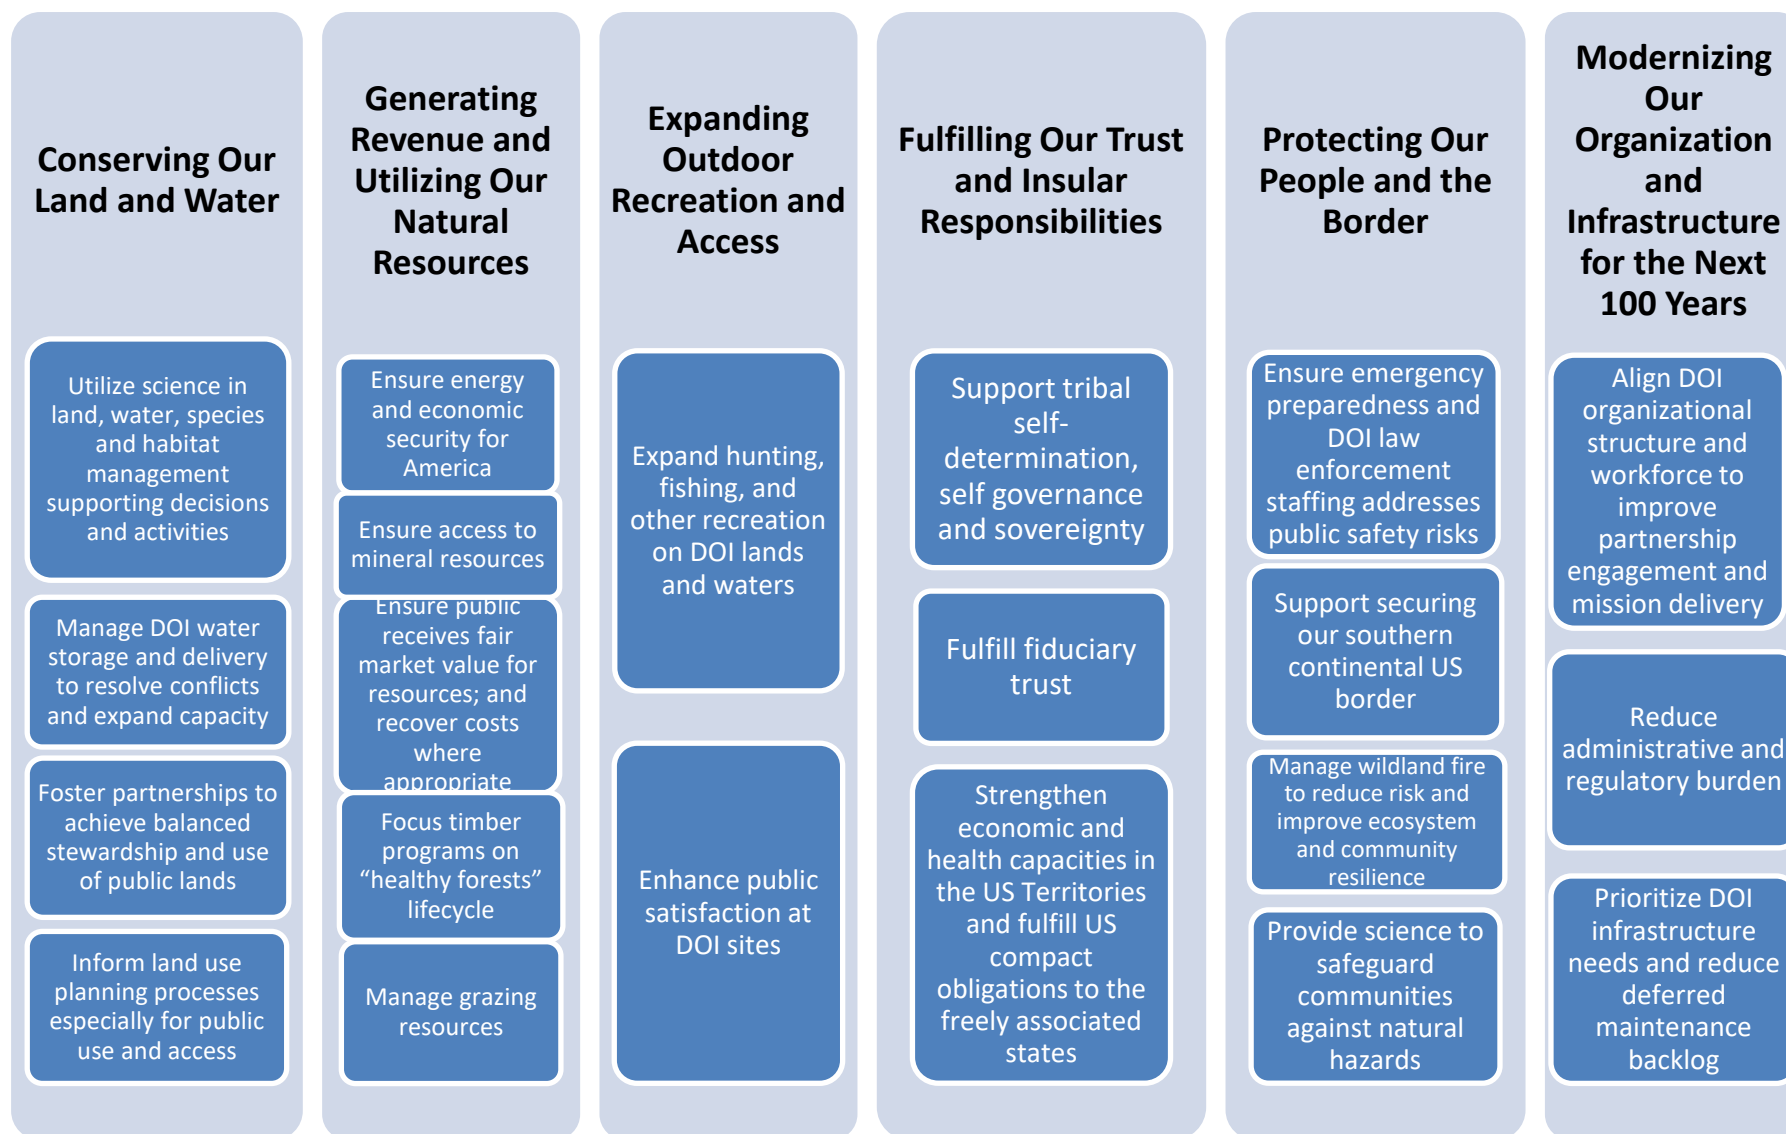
Conserving Our Land and Water

Utilize science in land, water, species and habitat management supporting decisions and activities

Manage DOI water storage and delivery to resolve conflicts and expand capacity

Foster partnerships to achieve balanced stewardship and use of public lands

Inform land use planning processes especially for public use and access

Generating Revenue and Utilizing Our Natural Resources

Ensure energy and economic security for America

Ensure access to mineral resources

Ensure public receives fair market value for resources; and recover costs where appropriate

Focus timber programs on "healthy forests" lifecycle

Manage grazing resources

Expanding Outdoor Recreation and Access

Expand hunting, fishing, and other recreation on DOI lands and waters

Enhance public satisfaction at DOI sites

Fulfilling Our Trust and Insular Responsibilities

Support tribal self-determination, self governance and sovereignty

Fulfill fiduciary trust

Strengthen economic and health capacities in the US Territories and fulfill US compact obligations to the freely associated states

Protecting Our People and the Border

Ensure emergency preparedness and DOI law enforcement staffing addresses public safety risks

Support securing our southern continental US border

Manage wildland fire to reduce risk and improve ecosystem and community resilience

Provide science to safeguard communities against natural hazards

Modernizing Our Organization and Infrastructure for the Next 100 Years

Align DOI organizational structure and workforce to improve partnership engagement and mission delivery

Reduce administrative and regulatory burden

Prioritize DOI infrastructure needs and reduce deferred maintenance backlog